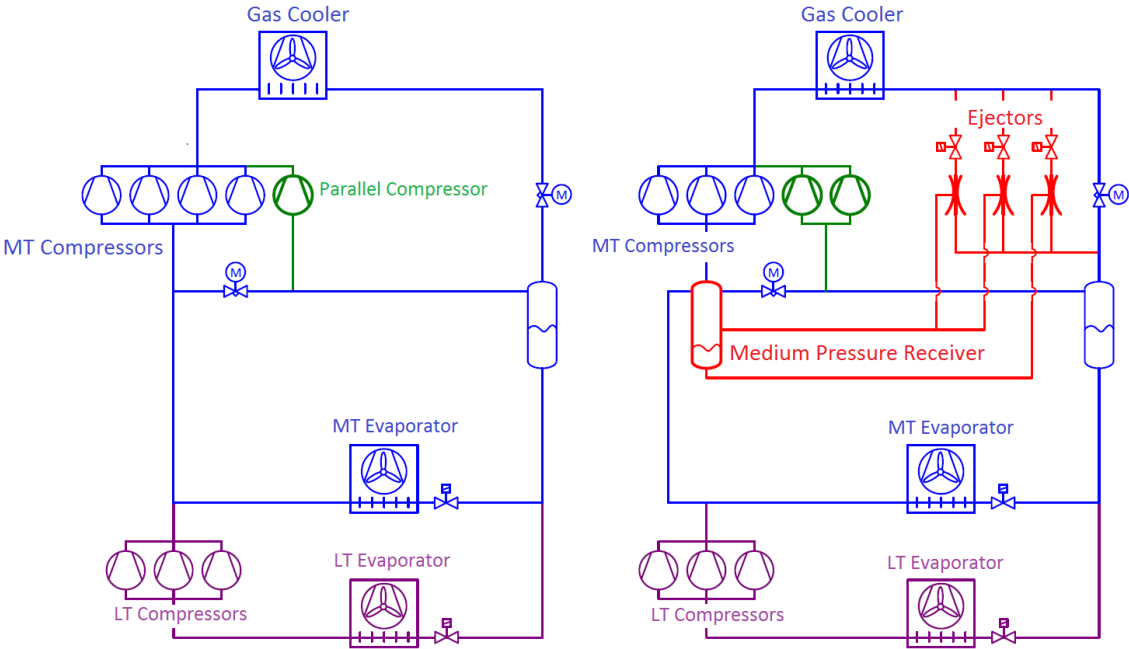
Gas Cooler

Parallel Compressor

M

MT Compressors

M

MT Evaporator

LT Compressors

LT Evaporator

Gas Cooler

Ejectors

M

MT Compressors

M

Medium Pressure Receiver

MT Evaporator

LT Compressors

LT Evaporator